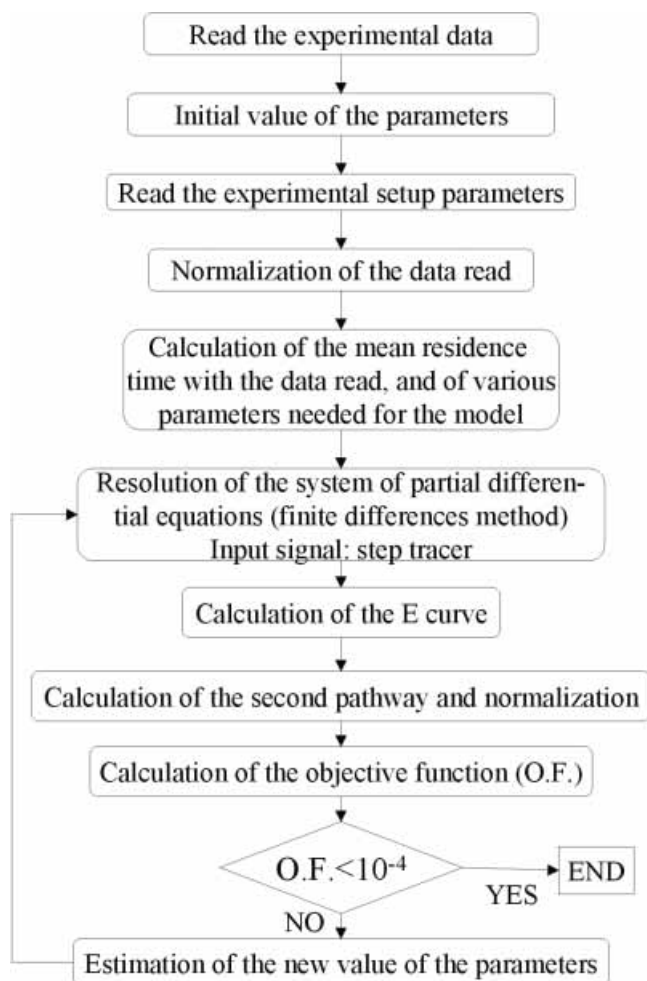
Read the experimental data

Initial value of the parameters

Read the experimental setup parameters

Normalization of the data read

Calculation of the mean residence time with the data read, and of various parameters needed for the model

Resolution of the system of partial differential equations (finite differences method)
Input signal: step tracer

Calculation of the E curve

Calculation of the second pathway and normalization

Calculation of the objective function (O.F.)

O.F.$<10^{-4}$

YES

END

NO

Estimation of the new value of the parameters